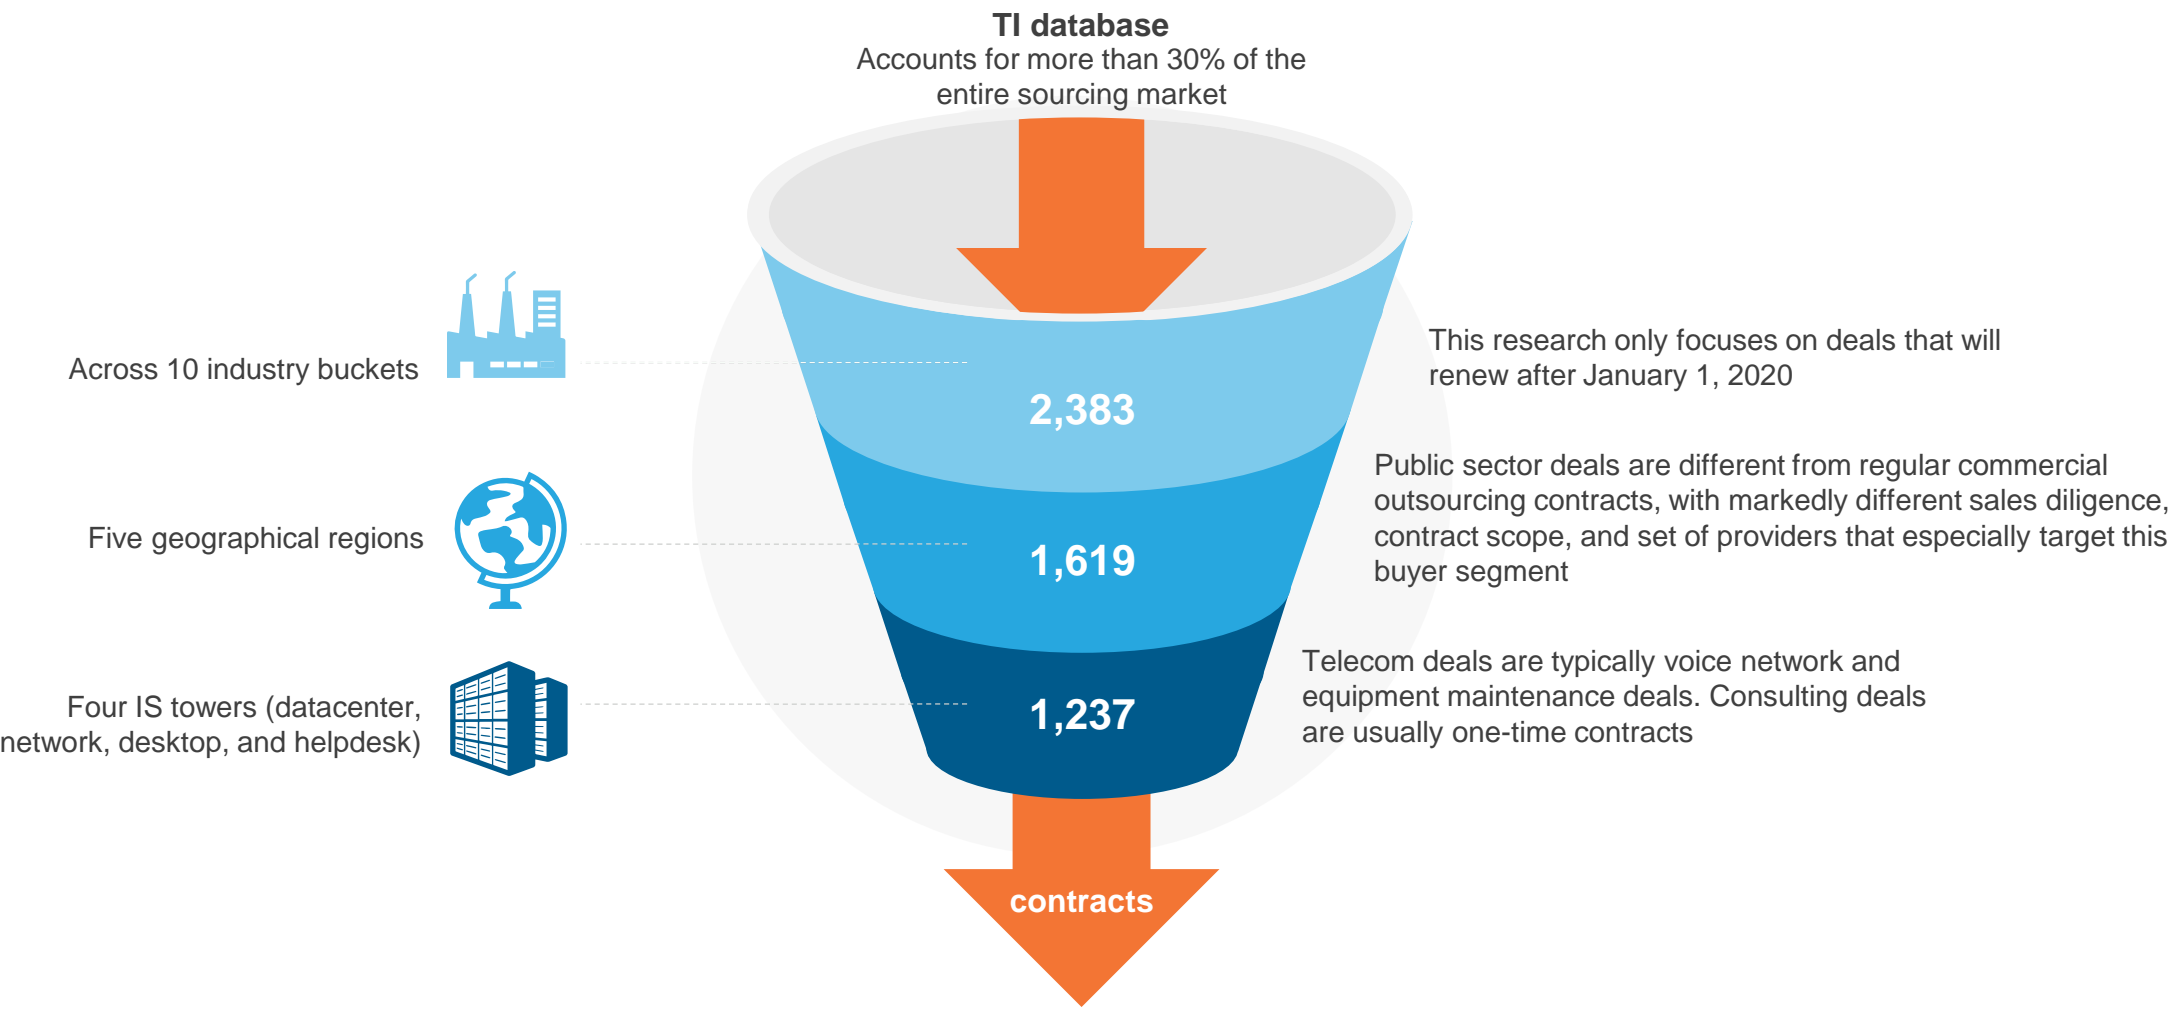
TI database
Accounts for more than 30% of the entire sourcing market

Across 10 industry buckets

2,383

This research only focuses on deals that will renew after January 1, 2020

Five geographical regions

1,619

Public sector deals are different from regular commercial outsourcing contracts, with markedly different sales diligence, contract scope, and set of providers that especially target this buyer segment

Four IS towers (datacenter, network, desktop, and helpdesk)

1,237

Telecom deals are typically voice network and equipment maintenance deals. Consulting deals are usually one-time contracts

contracts